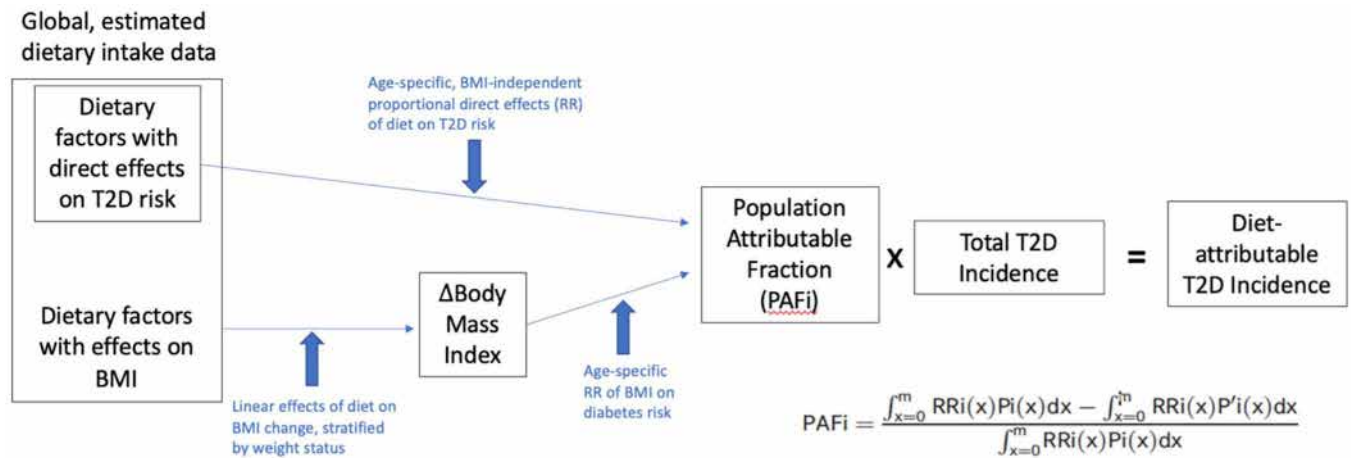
Global, estimated dietary intake data

Dietary factors with direct effects on T2D risk

Dietary factors with effects on BMI

Age-specific, BMI-independent proportional direct effects (RR) of diet on T2D risk

ΔBody Mass Index

Linear effects of diet on BMI change, stratified by weight status

Age-specific RR of BMI on diabetes risk

Population Attributable Fraction (PAFi)

X

Total T2D Incidence

=

Diet-attributable T2D Incidence

$\text{PAFi} = \frac{\int_{x=0}^{m} \text{RRi}(x)\text{Pi}(x)dx - \int_{x=0}^{m} \text{RRi}(x)\text{P'i}(x)dx}{\int_{x=0}^{m} \text{RRi}(x)\text{Pi}(x)dx}$